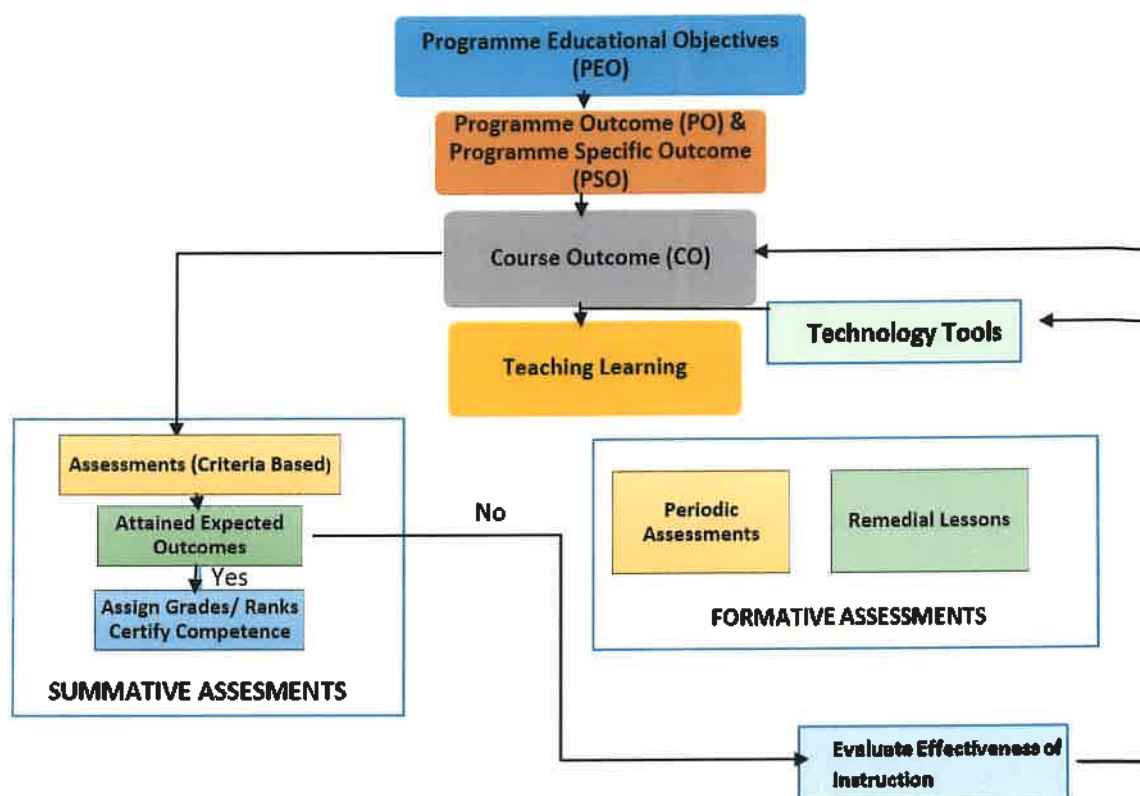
Programme Educational Objectives (PEO)

Programme Outcome (PO) & Programme Specific Outcome (PSO)

Course Outcome (CO)

Technology Tools

Teaching Learning

Assessments (Criteria Based)

Attained Expected Outcomes

Yes

Assign Grades/ Ranks Certify Competence

SUMMATIVE ASSESMENTS

No

Periodic Assessments

Remedial Lessons

FORMATIVE ASSESSMENTS

Evaluate Effectiveness of Instruction